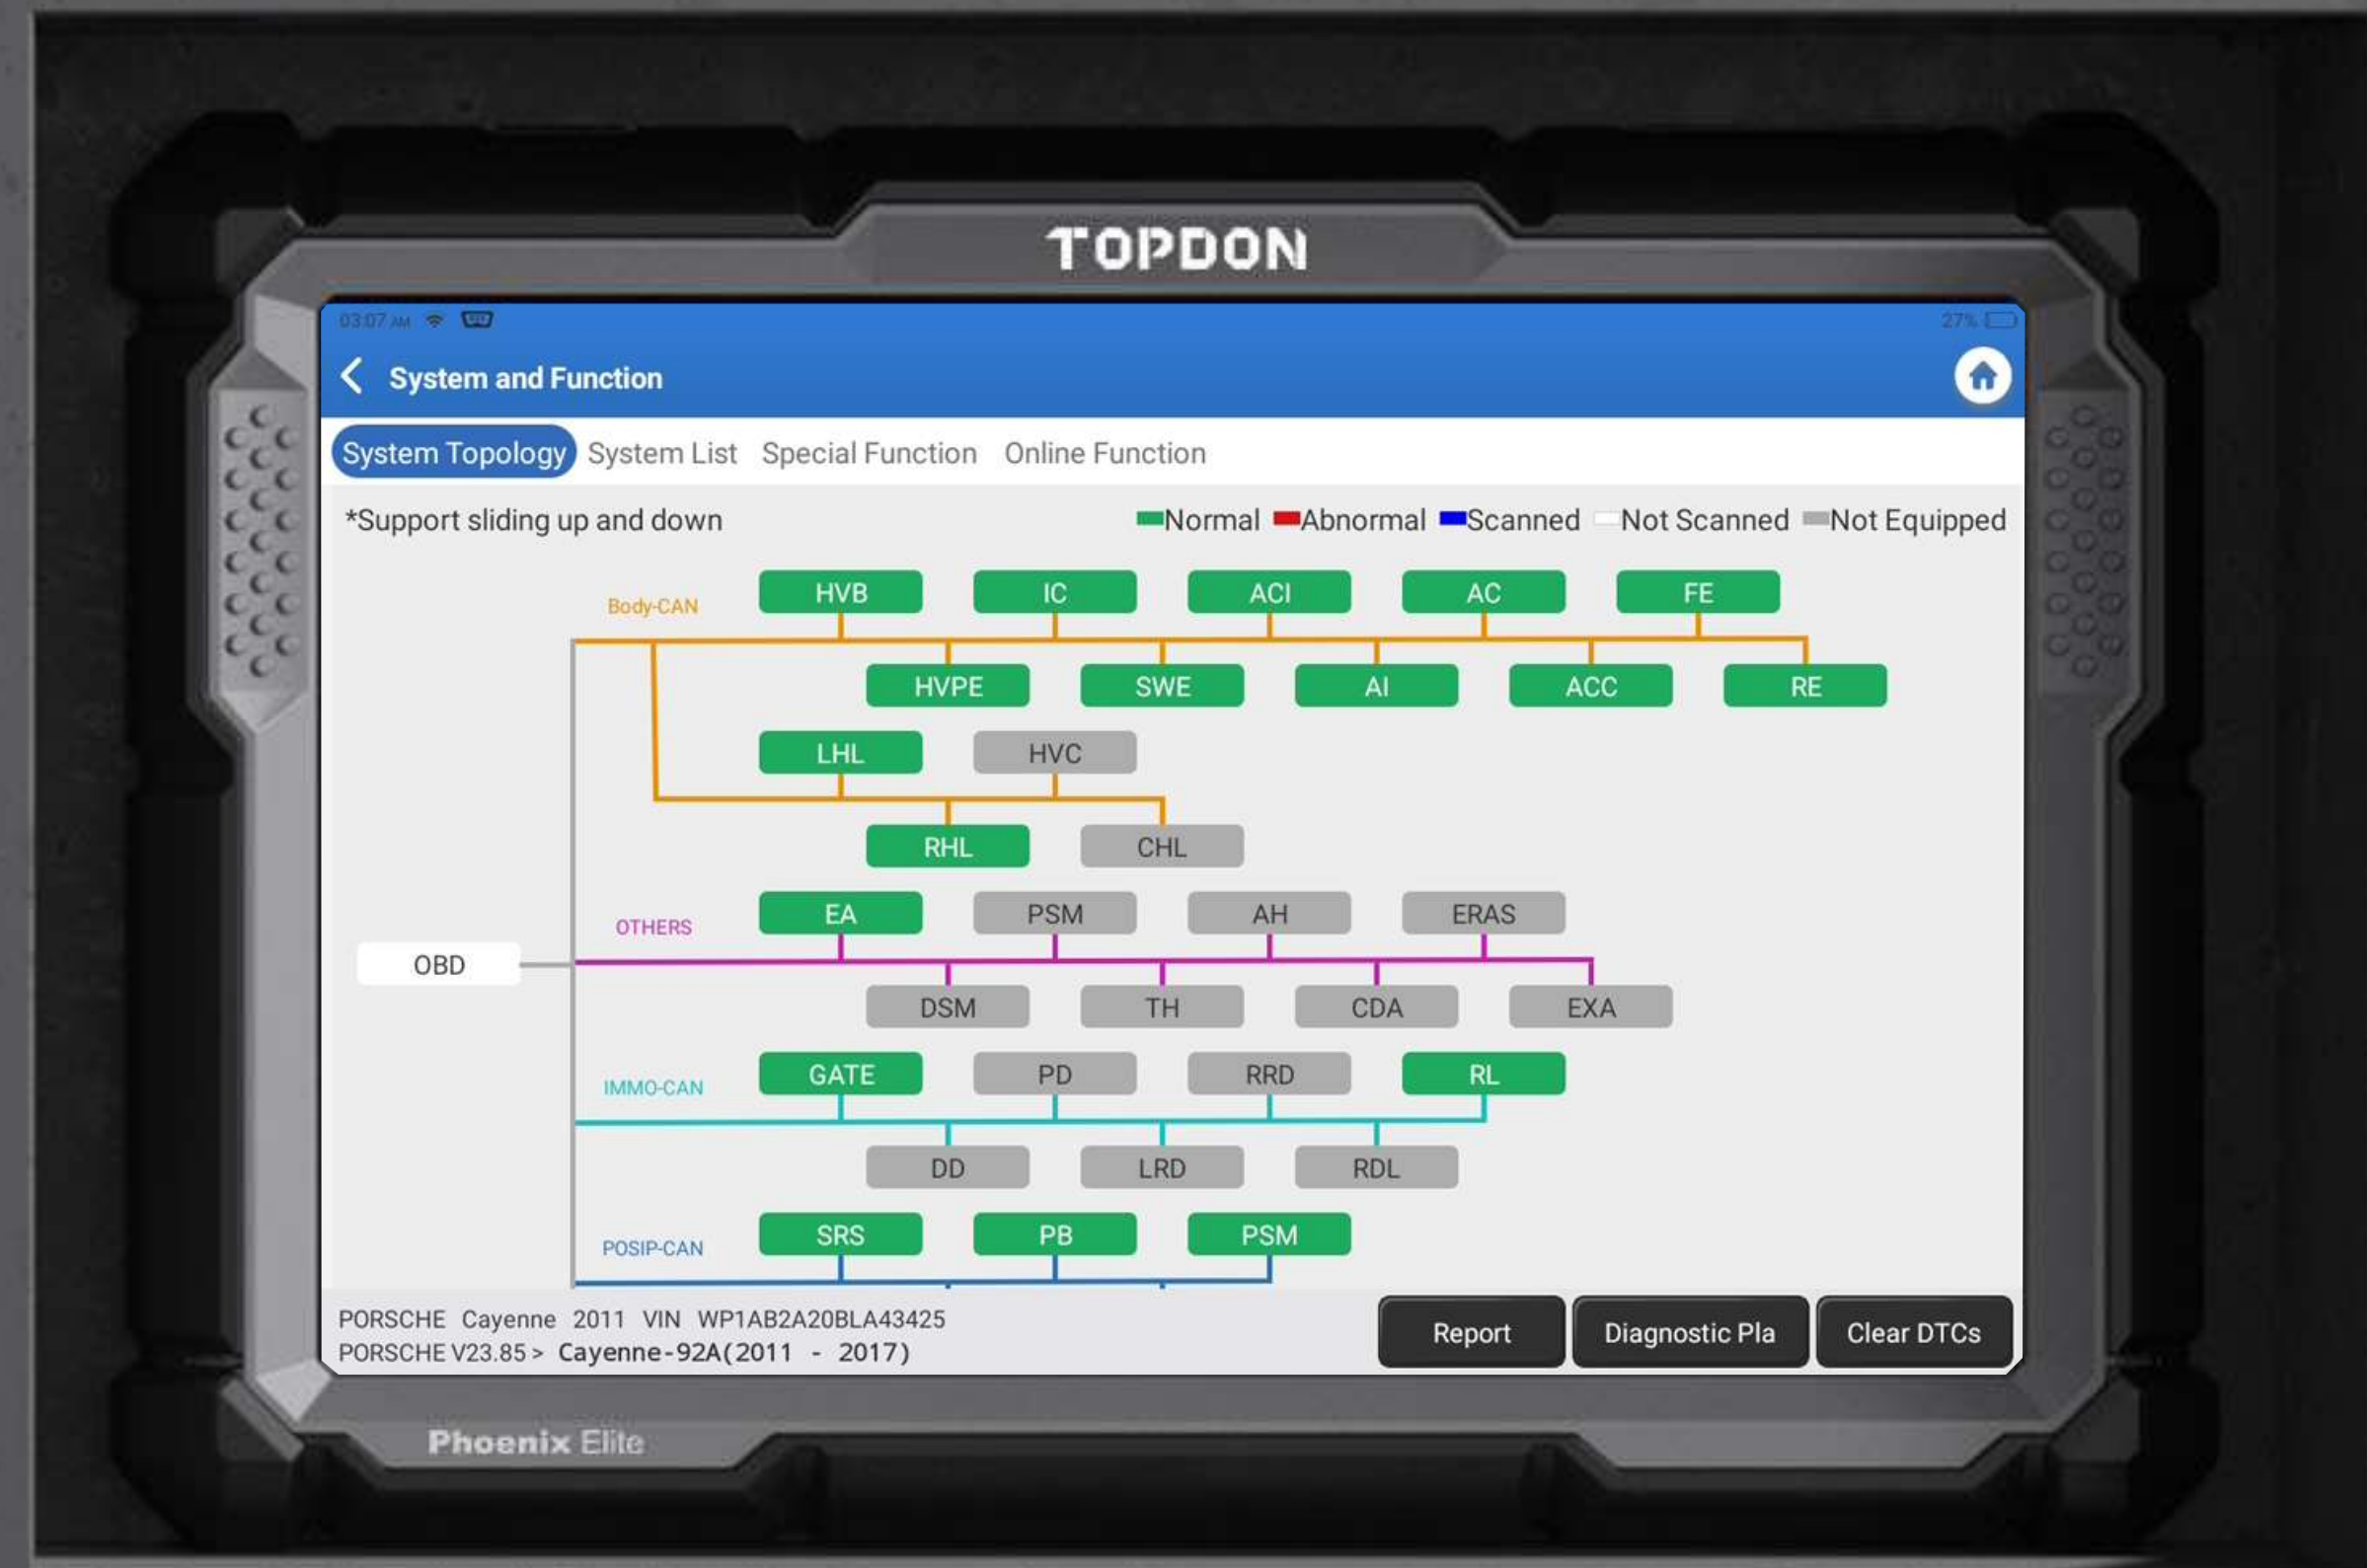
TOPDON

03:07 AM

27%

System and Function

System Topology System List Special Function Online Function

*Support sliding up and down

Normal Abnormal Scanned Not Scanned Not Equipped

Body-CAN

HVB IC ACI AC FE

HVPE SWE AI ACC RE

LHL HVC

RHL CHL

OTHERS

EA PSM AH ERAS

OBD

DSM TH CDA EXA

IMMO-CAN

GATE PD RRD RL

DD LRD RDL

POSIP-CAN

SRS PB PSM

PORSCHE Cayenne 2011 VIN WP1AB2A20BLA43425
PORSCHE V23.85 > Cayenne-92A(2011 - 2017)

Report Diagnostic Pla Clear DTCs

Phoenix Elite